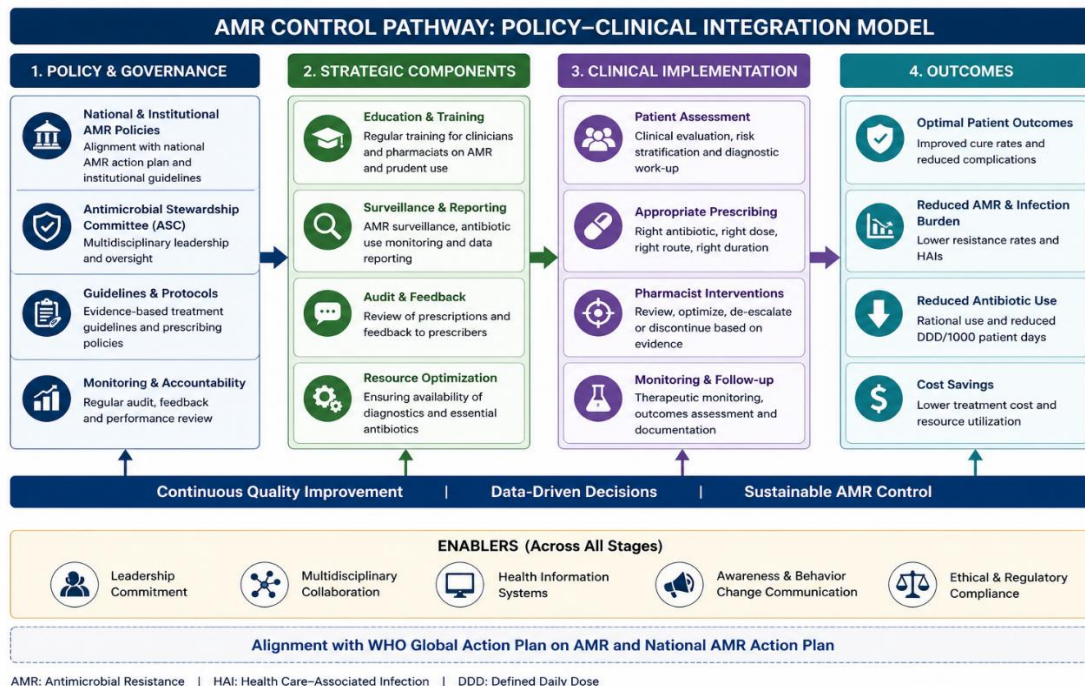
AMR CONTROL PATHWAY: POLICY–CLINICAL INTEGRATION MODEL

1. POLICY & GOVERNANCE

National & Institutional AMR Policies
Alignment with national AMR action plan and institutional guidelines

Antimicrobial Stewardship Committee (ASC)
Multidisciplinary leadership and oversight

Guidelines & Protocols
Evidence-based treatment guidelines and prescribing policies

Monitoring & Accountability
Regular audit, feedback and performance review

2. STRATEGIC COMPONENTS

Education & Training
Regular training for clinicians and pharmacists on AMR and prudent use

Surveillance & Reporting
AMR surveillance, antibiotic use monitoring and data reporting

Audit & Feedback
Review of prescriptions and feedback to prescribers

Resource Optimization
Ensuring availability of diagnostics and essential antibiotics

3. CLINICAL IMPLEMENTATION

Patient Assessment
Clinical evaluation, risk stratification and diagnostic work-up

Appropriate Prescribing
Right antibiotic, right dose, right route, right duration

Pharmacist Interventions
Review, optimize, de-escalate or discontinue based on evidence

Monitoring & Follow-up
Therapeutic monitoring, outcomes assessment and documentation

4. OUTCOMES

Optimal Patient Outcomes
Improved cure rates and reduced complications

Reduced AMR & Infection Burden
Lower resistance rates and HAIs

Reduced Antibiotic Use
Rational use and reduced DDD/1000 patient days

Cost Savings
Lower treatment cost and resource utilization

Continuous Quality Improvement | Data-Driven Decisions | Sustainable AMR Control

ENABLERS (Across All Stages)

Leadership Commitment
Multidisciplinary Collaboration
Health Information Systems
Awareness & Behavior Change Communication
Ethical & Regulatory Compliance

Alignment with WHO Global Action Plan on AMR and National AMR Action Plan

AMR: Antimicrobial Resistance | HAI: Health Care–Associated Infection | DDD: Defined Daily Dose